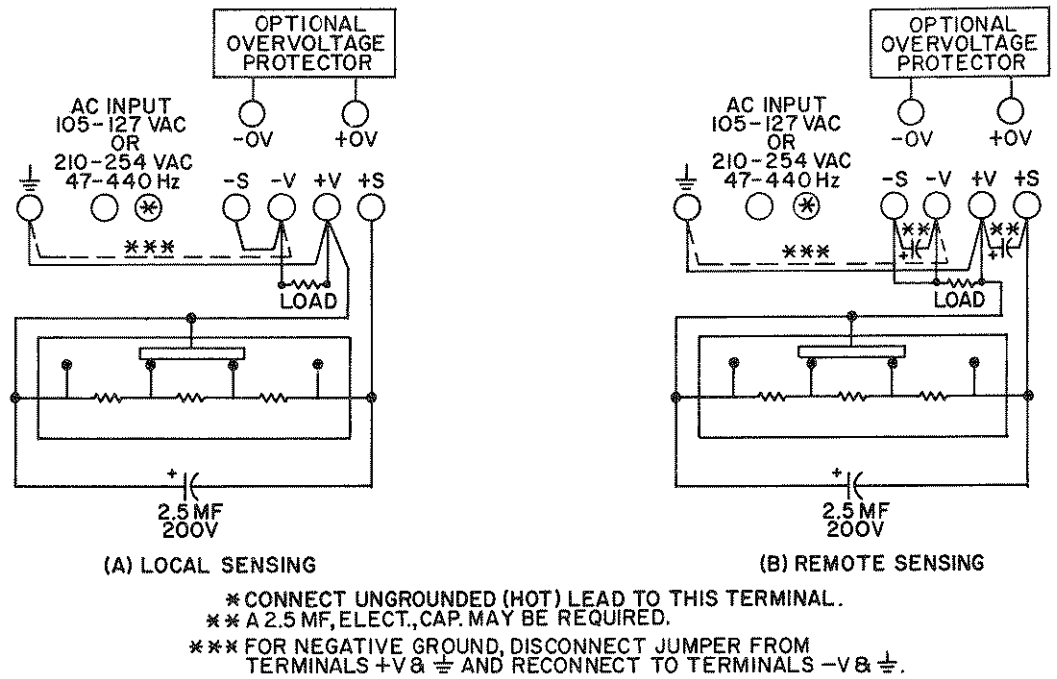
OPTIONAL OVERVOLTAGE PROTECTOR

-OV +OV

AC INPUT 105-127 VAC OR 210-254 VAC 47-440 Hz

$\stackrel{\perp}{=}$ ✻ -S -V +V +S

✻✻✻

LOAD

+ 2.5 MF 200V

(A) LOCAL SENSING

OPTIONAL OVERVOLTAGE PROTECTOR

-OV +OV

AC INPUT 105-127 VAC OR 210-254 VAC 47-440 Hz

$\stackrel{\perp}{=}$ ✻ -S -V +V +S

✻✻ + ✻✻ +

✻✻✻

LOAD

+ 2.5 MF 200V

(B) REMOTE SENSING

✻ CONNECT UNGROUNDED (HOT) LEAD TO THIS TERMINAL.
✻✻ A 2.5 MF, ELECT., CAP. MAY BE REQUIRED.
✻✻✻ FOR NEGATIVE GROUND, DISCONNECT JUMPER FROM TERMINALS +V & $\stackrel{\perp}{=}$ AND RECONNECT TO TERMINALS -V & $\stackrel{\perp}{=}$.